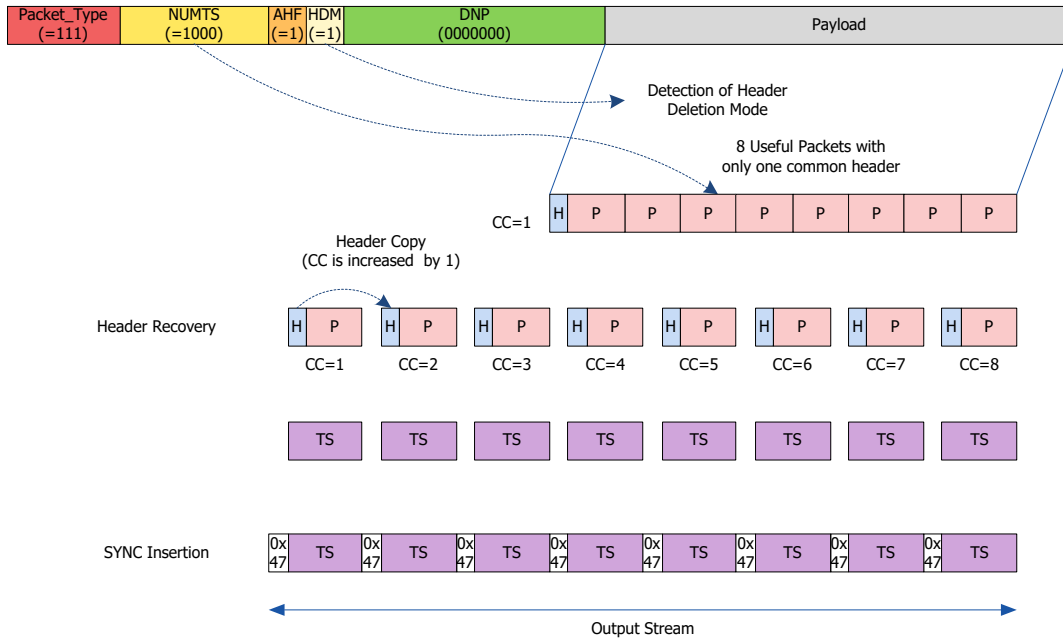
| Packet_Type (=111) | NUMTS (=1000) | AHF (=1) | HDM (=1) | DNP (0000000) | Payload |
|---|---|---|---|---|---|

Detection of Header Deletion Mode

8 Useful Packets with only one common header

CC=1 H P P P P P P P P

Header Copy (CC is increased by 1)

Header Recovery

H P H P H P H P H P H P H P H P

CC=1 CC=2 CC=3 CC=4 CC=5 CC=6 CC=7 CC=8

TS TS TS TS TS TS TS TS

SYNC Insertion

0x47 TS 0x47 TS 0x47 TS 0x47 TS 0x47 TS 0x47 TS 0x47 TS 0x47 TS

Output Stream